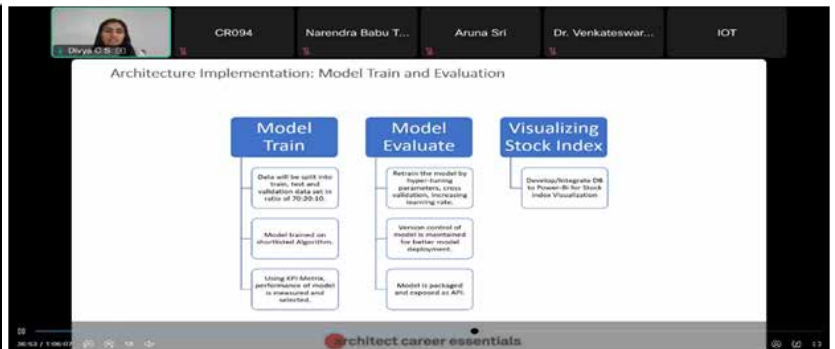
Divya G S

CR094

Narendra Babu T...

Aruna Sri

Dr. Venkateswar...

IOT

Architecture Implementation: Model Train and Evaluation

Model Train

Data will be split into train, test and validation data set in ratio of 70:20:10.

Model trained on shortlisted Algorithm.

Using KPI Metrix, performance of model is measured and selected.

Model Evaluate

Retrain the model by hyper-tuning parameters, cross validation, increasing learning rate.

Version control of model is maintained for better model deployment.

Model is packaged and exposed as API.

Visualizing Stock Index

Develop/Integrate DB to Power-BI for Stock Index Visualization

36:53 / 1:06:07

architect career essentials